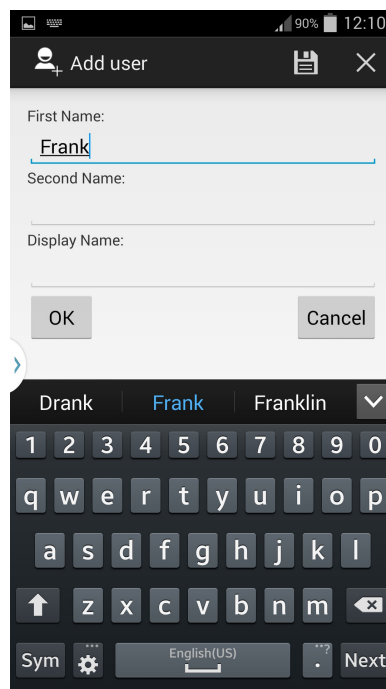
90% 12:10

Add user

First Name:

Frank

Second Name:

Display Name:

OK

Cancel

Drank Frank Franklin

1 2 3 4 5 6 7 8 9 0

q w e r t y u i o p

a s d f g h j k l

z x c v b n m

Sym English(US) ?. Next